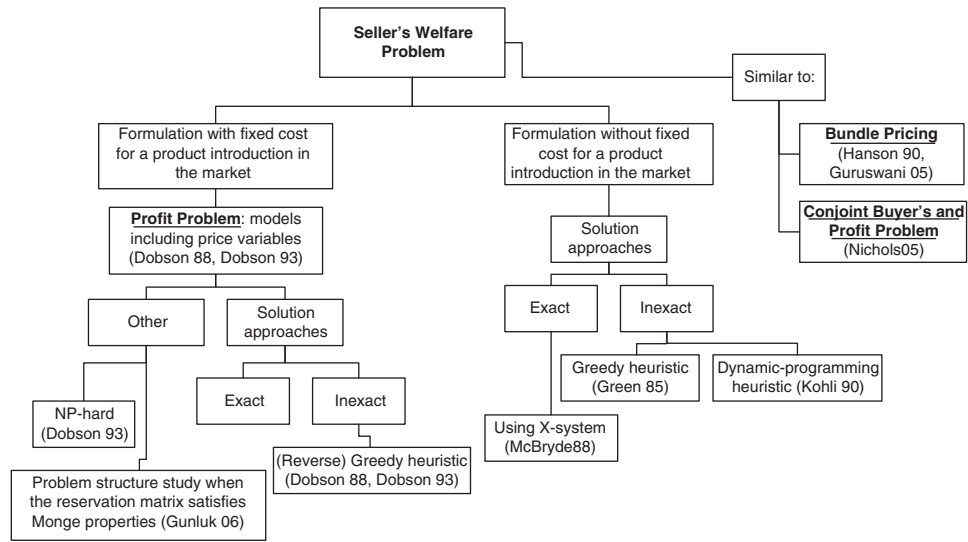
Seller's Welfare Problem

Similar to:

Bundle Pricing (Hanson 90, Guruswani 05)

Conjoint Buyer's and Profit Problem (Nichols05)

Formulation with fixed cost for a product introduction in the market

Formulation without fixed cost for a product introduction in the market

Profit Problem: models including price variables (Dobson 88, Dobson 93)

Solution approaches

Other

Solution approaches

Exact

Inexact

NP-hard (Dobson 93)

Exact

Inexact

Greedy heuristic (Green 85)

Dynamic-programming heuristic (Kohli 90)

Using X-system (McBryde88)

(Reverse) Greedy heuristic (Dobson 88, Dobson 93)

Problem structure study when the reservation matrix satisfies Monge properties (Gunluk 06)